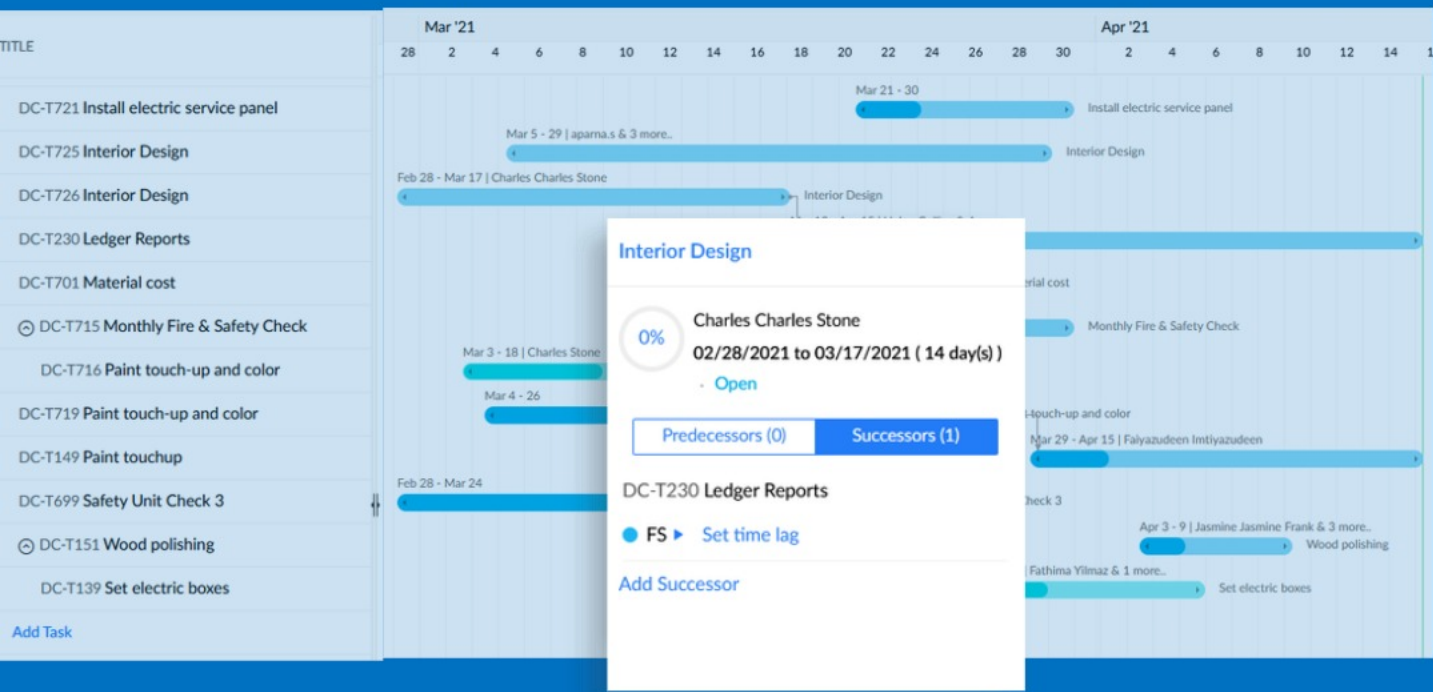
TITLE

DC-T721 Install electric service panel
DC-T725 Interior Design
DC-T726 Interior Design
DC-T230 Ledger Reports
DC-T701 Material cost
DC-T715 Monthly Fire & Safety Check
DC-T716 Paint touch-up and color
DC-T719 Paint touch-up and color
DC-T149 Paint touchup
DC-T699 Safety Unit Check 3
DC-T151 Wood polishing
DC-T139 Set electric boxes
Add Task

Mar '21
Apr '21
28 2 4 6 8 10 12 14 16 18 20 22 24 26 28 30 2 4 6 8 10 12 14 1

Mar 21 - 30
Install electric service panel
Mar 5 - 29 | aparna.s & 3 more..
Interior Design
Feb 28 - Mar 17 | Charles Charles Stone
Interior Design
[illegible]rial cost
Monthly Fire & Safety Check
Mar 3 - 18 | Charles Stone
Mar 4 - 26
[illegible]-touch-up and color
Mar 29 - Apr 15 | Faiyazudeen Imtiyazudeen
Feb 28 - Mar 24
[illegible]heck 3
Apr 3 - 9 | Jasmine Jasmine Frank & 3 more..
Wood polishing
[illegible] Fathima Yilmaz & 1 more..
Set electric boxes

Interior Design
0%
Charles Charles Stone
02/28/2021 to 03/17/2021 ( 14 day(s) )
Open
Predecessors (0)
Successors (1)
DC-T230 Ledger Reports
FS
Set time lag
Add Successor